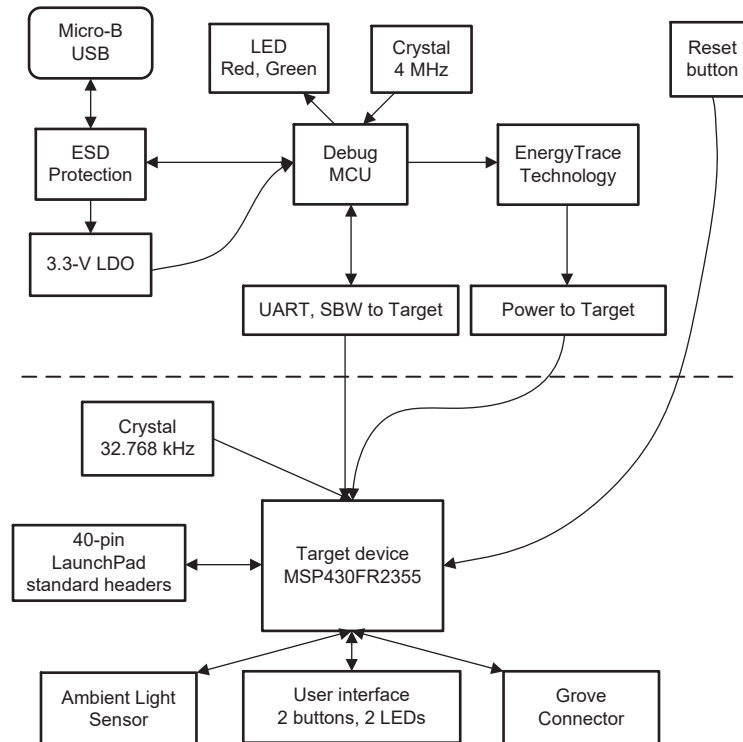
Micro-B USB

LED Red, Green

Crystal 4 MHz

Reset button

ESD Protection

Debug MCU

EnergyTrace Technology

3.3-V LDO

UART, SBW to Target

Power to Target

Crystal 32.768 kHz

40-pin LaunchPad standard headers

Target device MSP430FR2355

Ambient Light Sensor

User interface 2 buttons, 2 LEDs

Grove Connector